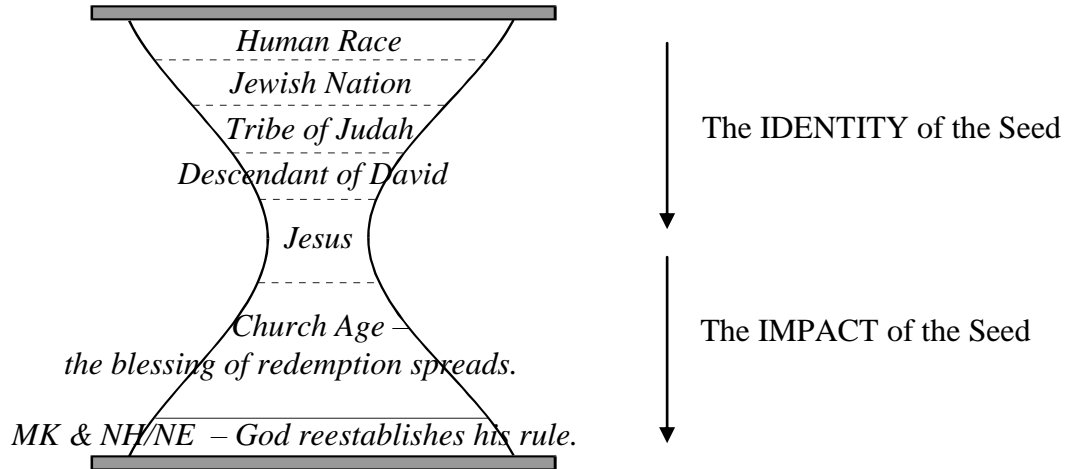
Human Race

Jewish Nation

Tribe of Judah

Descendant of David

Jesus

Church Age – the blessing of redemption spreads.

MK & NH/NE – God reestablishes his rule.

The IDENTITY of the Seed

The IMPACT of the Seed